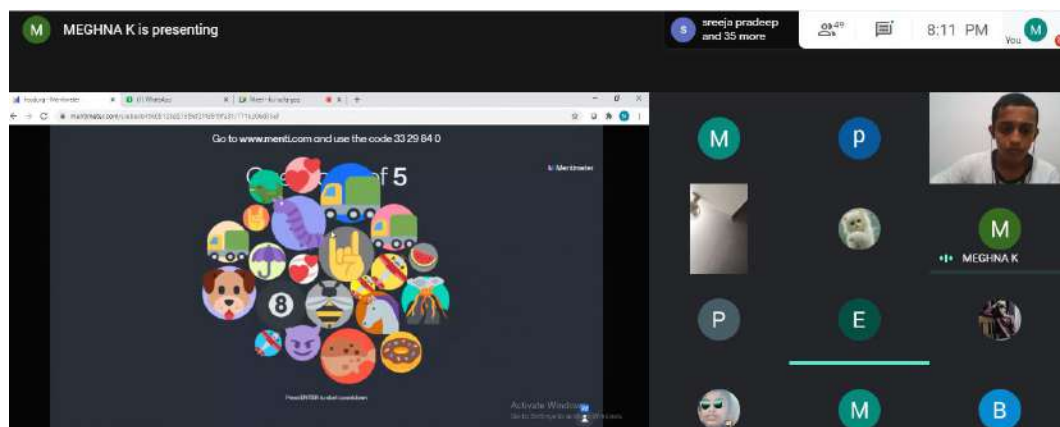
M MEGHNA K is presenting

s sreeja pradeep and 35 more

49

8:11 PM

M You

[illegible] - Mentimeter × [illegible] WhatsApp × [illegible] × +

← → C menti.com/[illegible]

Go to www.menti.com and use the code 33 29 84 0

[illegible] of 5

Mentimeter

8

Press ENTER to start countdown

Activate Windows
Go to Settings to activate Windows.

M

p

M

MEGHNA K

P

E

M

B